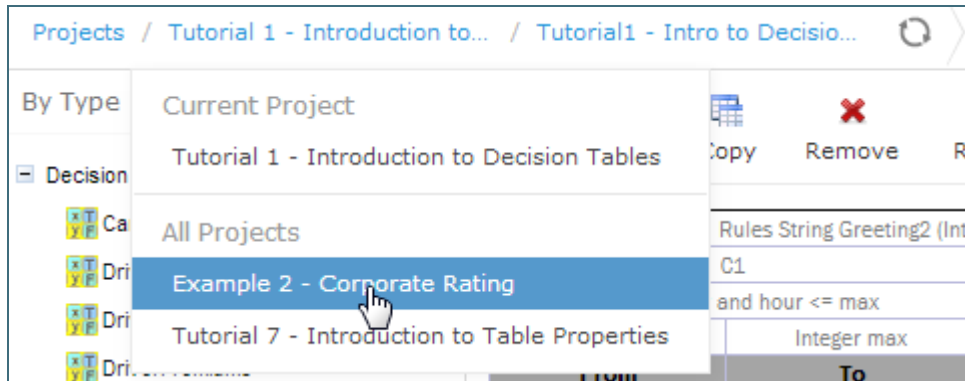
Projects / Tutorial 1 - Introduction to... / Tutorial1 - Intro to Decisio...

By Type

Decision

Ca

Dri

Dri

Dri

Current Project

Tutorial 1 - Introduction to Decision Tables

All Projects

Example 2 - Corporate Rating

Tutorial 7 - Introduction to Table Properties

Copy

Remove

R

Rules String Greeting2 (Int

C1

and hour <= max

Integer max

To